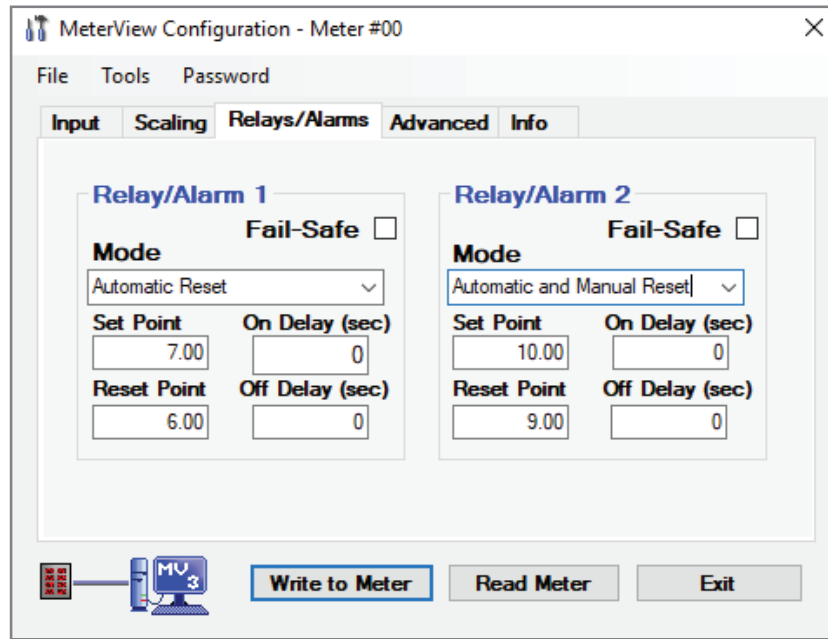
MeterView Configuration - Meter #00

File Tools Password

Input Scaling Relays/Alarms Advanced Info

Relay/Alarm 1

Fail-Safe

Mode

Automatic Reset

Set Point On Delay (sec)

7.00 0

Reset Point Off Delay (sec)

6.00 0

Relay/Alarm 2

Fail-Safe

Mode

Automatic and Manual Reset

Set Point On Delay (sec)

10.00 0

Reset Point Off Delay (sec)

9.00 0

MV 3

Write to Meter Read Meter Exit